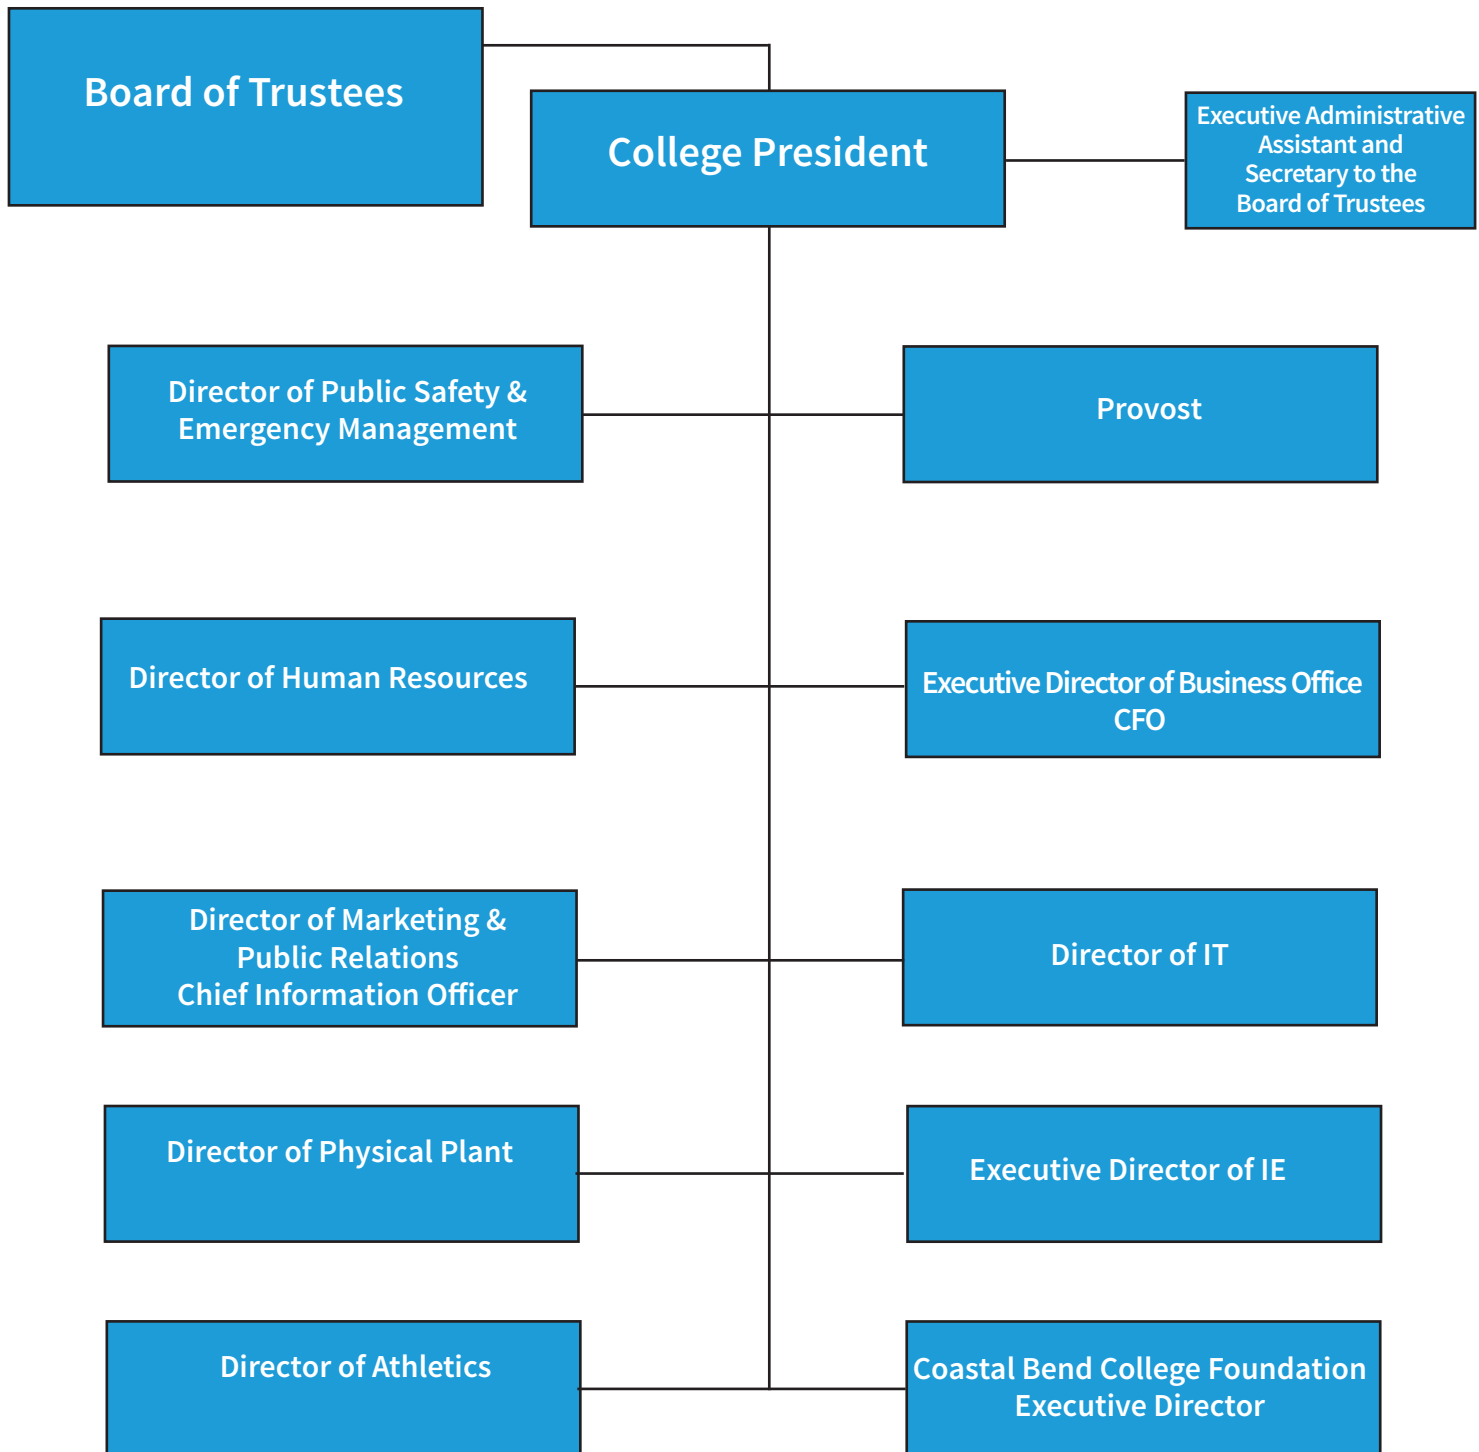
Board of Trustees

College President

Executive Administrative Assistant and Secretary to the Board of Trustees

Director of Public Safety & Emergency Management

Provost

Director of Human Resources

Executive Director of Business Office CFO

Director of Marketing & Public Relations Chief Information Officer

Director of IT

Director of Physical Plant

Executive Director of IE

Director of Athletics

Coastal Bend College Foundation Executive Director